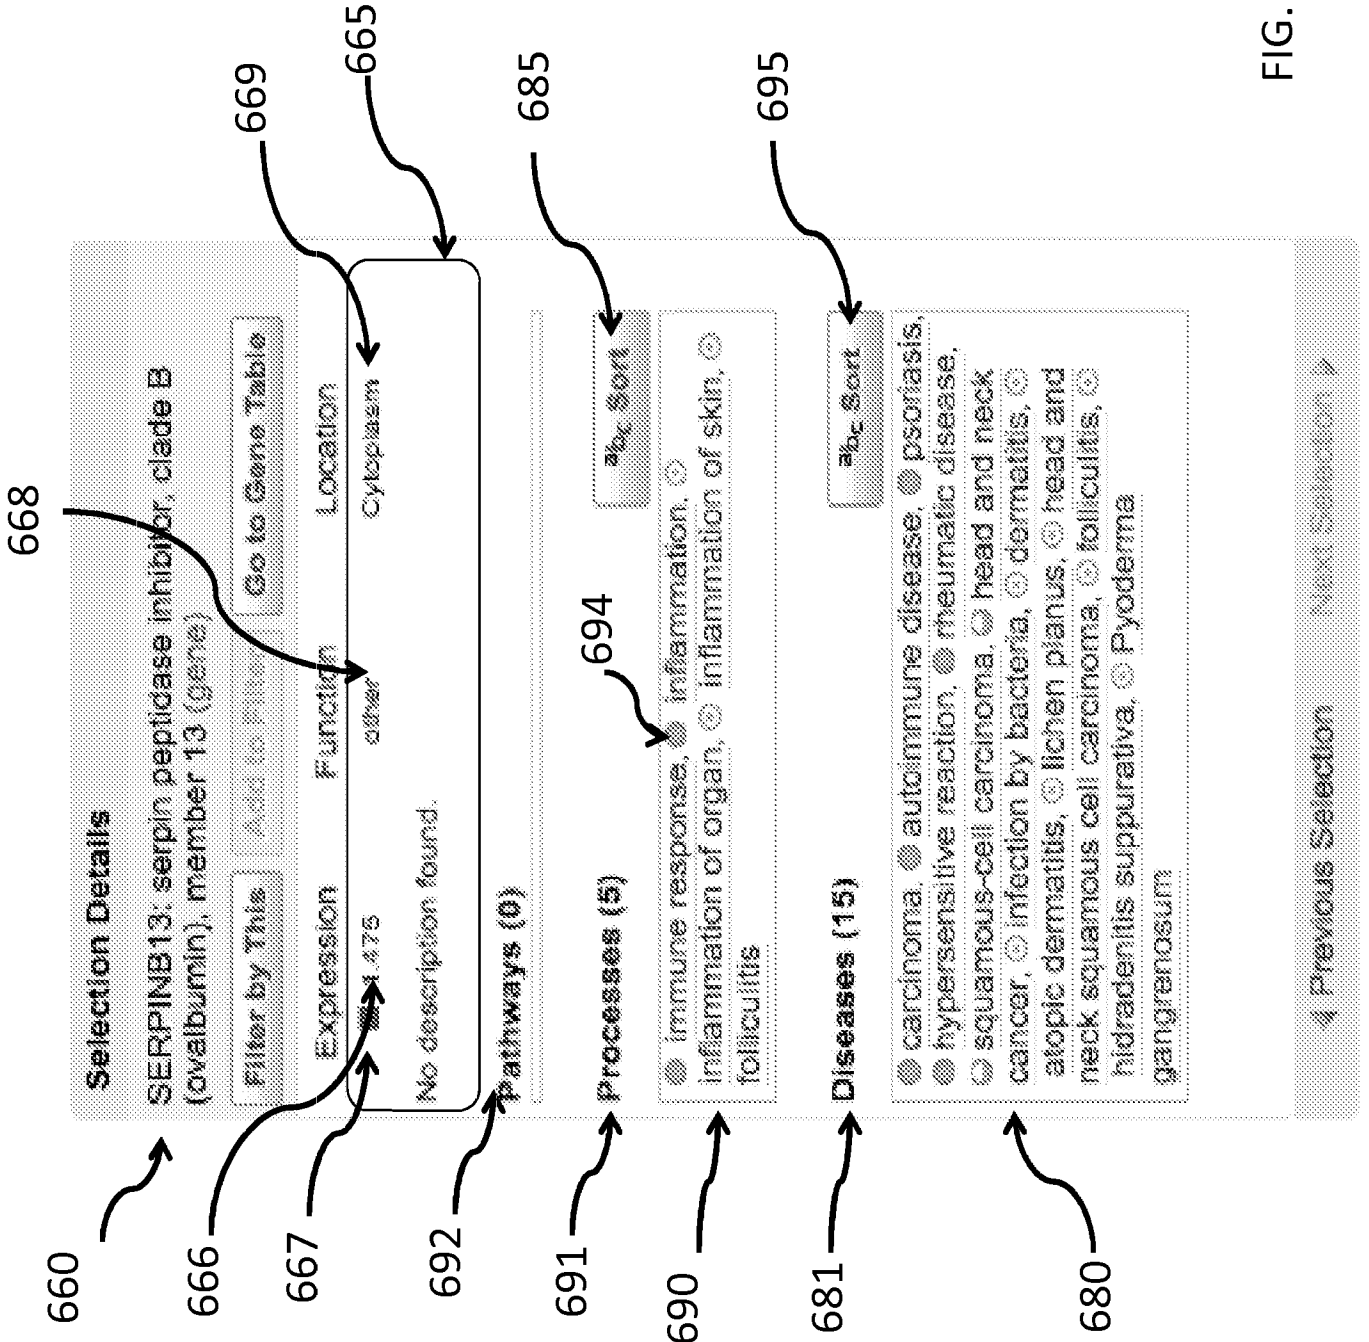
Selection Details
SERPINB13: serpin peptidase inhibitor, clade B (ovalbumin), member 13 (gene)
Filter by This Add to Filter Go to Gene Table
Expression Function Location
1.475 other Cytoplasm
No description found.
Pathways (0)
Processes (5)
$^{a}b_{c}$ Sort
immune response, inflammation, inflammation of organ, inflammation of skin, folliculitis
Diseases (15)
$^{a}b_{c}$ Sort
carcinoma, autoimmune disease, psoriasis, hypersensitive reaction, rheumatic disease, squamous-cell carcinoma, head and neck cancer, infection by bacteria, dermatitis, atopic dermatitis, lichen planus, head and neck squamous cell carcinoma, folliculitis, hidradenitis suppurativa, Pyoderma gangrenosum
Previous Selection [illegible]
660
666
667
692
691
690
681
680
668
669
665
694
685
695
FIG.